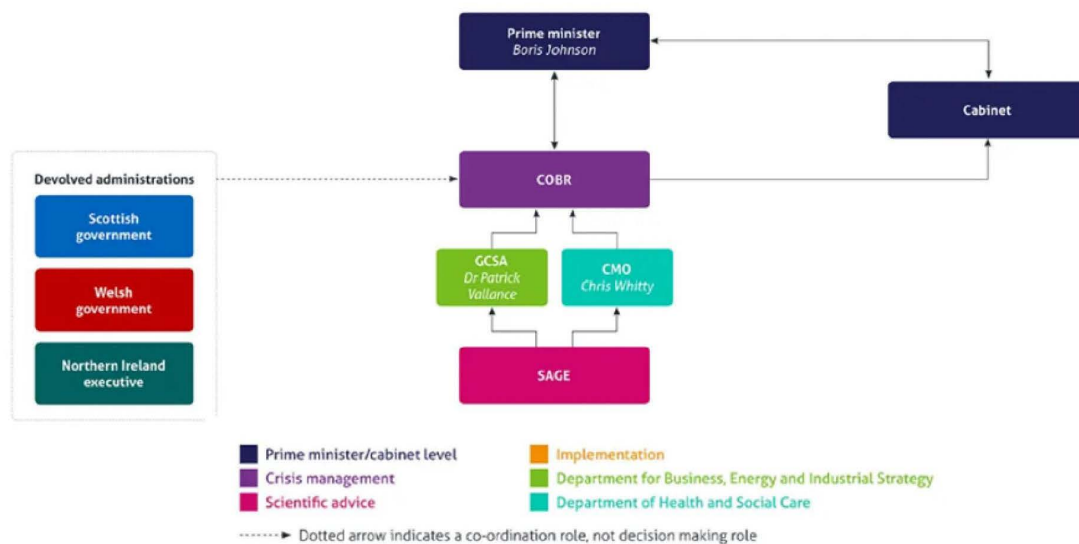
Prime minister
Boris Johnson

Cabinet

Devolved administrations

Scottish government

Welsh government

Northern Ireland executive

COBR

GCSA
Dr Patrick Vallance

CMO
Chris Whitty

SAGE

Prime minister/cabinet level
Crisis management
Scientific advice
Implementation
Department for Business, Energy and Industrial Strategy
Department of Health and Social Care

Dotted arrow indicates a co-ordination role, not decision making role